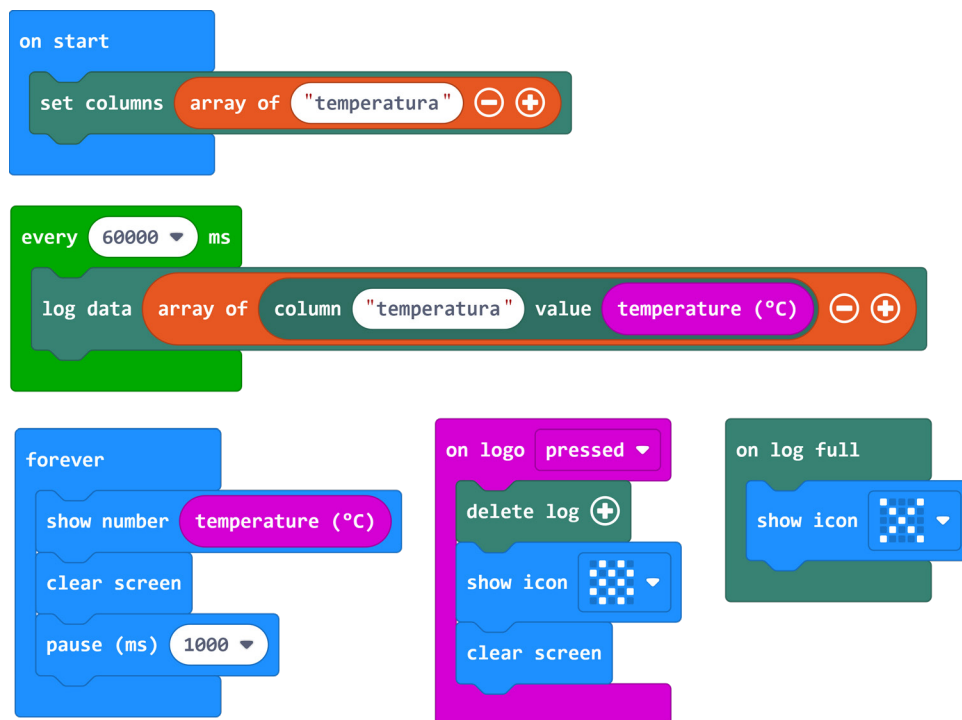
on start
set columns array of "temperatura"

every 60000 ms
log data array of column "temperatura" value temperature (°C)

forever
show number temperature (°C)
clear screen
pause (ms) 1000

on logo pressed
delete log
show icon
clear screen

on log full
show icon